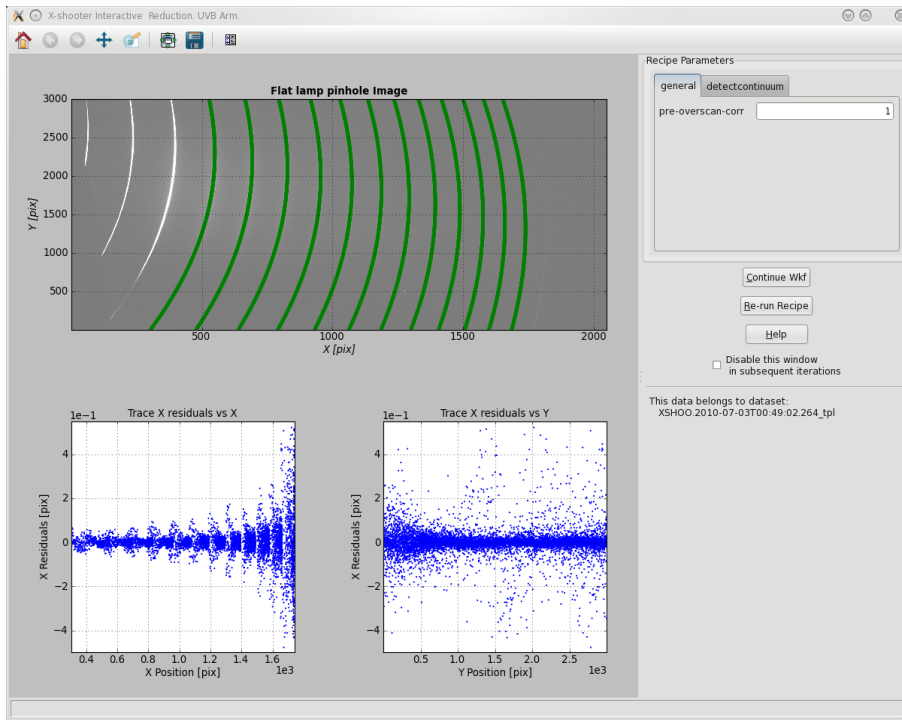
X-shooter Interactive Reduction. UVB Arm.

Flat lamp pinhole Image

Y [pix]
3000
2500
2000
1500
1000
500

500 1000 1500 2000
X [pix]

Recipe Parameters

general detectcontinuum

pre-overscan-corr 1

Continue Wkf

Re-run Recipe

Help

Disable this window in subsequent iterations

This data belongs to dataset:
XSHOO.2010-07-03T00:49:02.264_tpl

Trace X residuals vs X

1e−1
4
2
0
−2
−4
X Residuals [pix]

0.4 0.6 0.8 1.0 1.2 1.4 1.6
1e3
X Position [pix]

Trace X residuals vs Y

1e−1
4
2
0
−2
−4
X Residuals [pix]

0.5 1.0 1.5 2.0 2.5
1e3
Y Position [pix]